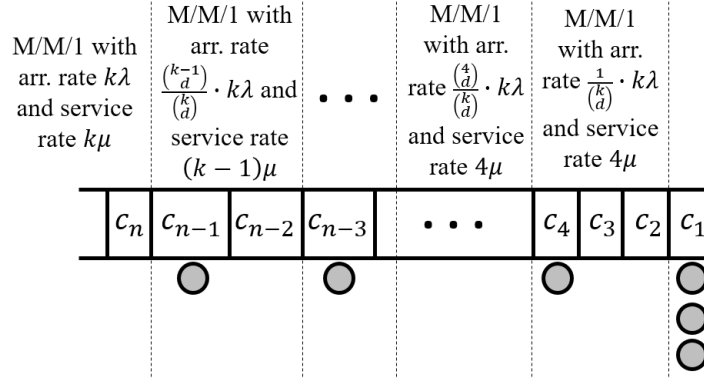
M/M/1 with arr. rate $k\lambda$ and service rate $k\mu$

M/M/1 with arr. rate $\frac{\binom{k-1}{d}}{\binom{k}{d}} \cdot k\lambda$ and service rate $(k-1)\mu$

• • •

M/M/1 with arr. rate $\frac{\binom{4}{d}}{\binom{k}{d}} \cdot k\lambda$ and service rate $4\mu$

M/M/1 with arr. rate $\frac{1}{\binom{k}{d}} \cdot k\lambda$ and service rate $4\mu$

| $c_n$ | $c_{n-1}$ | $c_{n-2}$ | $c_{n-3}$ | • • • | $c_4$ | $c_3$ | $c_2$ | $c_1$ |